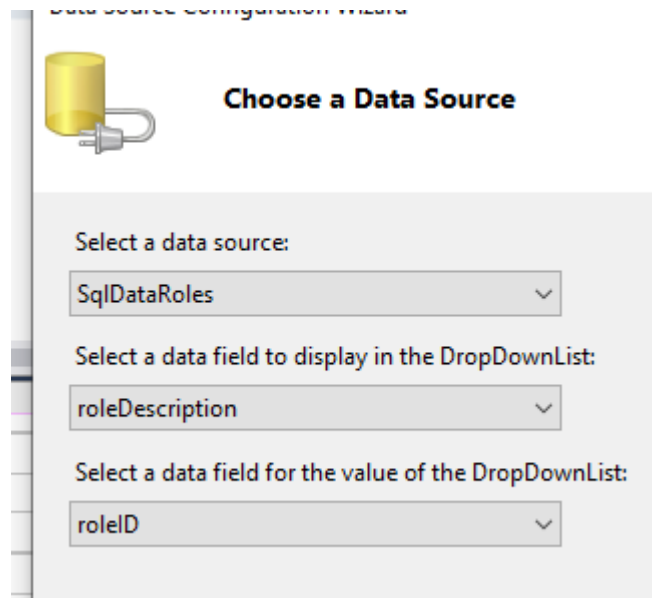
Data Source Configuration Wizard

Choose a Data Source

Select a data source:

SqlDataRoles

Select a data field to display in the DropDownList:

roleDescription

Select a data field for the value of the DropDownList:

roleID